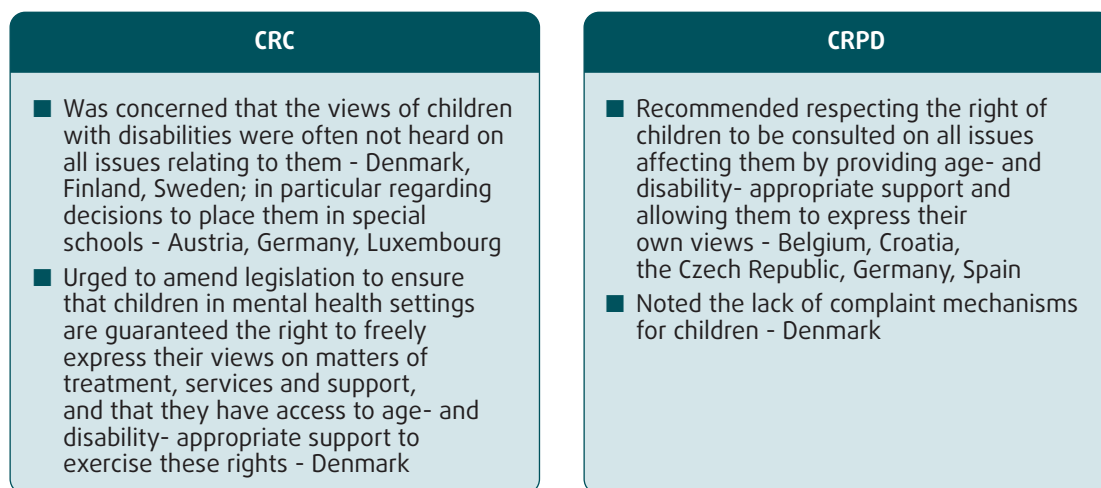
CRC

■ Was concerned that the views of children with disabilities were often not heard on all issues relating to them - Denmark, Finland, Sweden; in particular regarding decisions to place them in special schools - Austria, Germany, Luxembourg

■ Urged to amend legislation to ensure that children in mental health settings are guaranteed the right to freely express their views on matters of treatment, services and support, and that they have access to age- and disability- appropriate support to exercise these rights - Denmark

CRPD

■ Recommended respecting the right of children to be consulted on all issues affecting them by providing age- and disability- appropriate support and allowing them to express their own views - Belgium, Croatia, the Czech Republic, Germany, Spain

■ Noted the lack of complaint mechanisms for children - Denmark